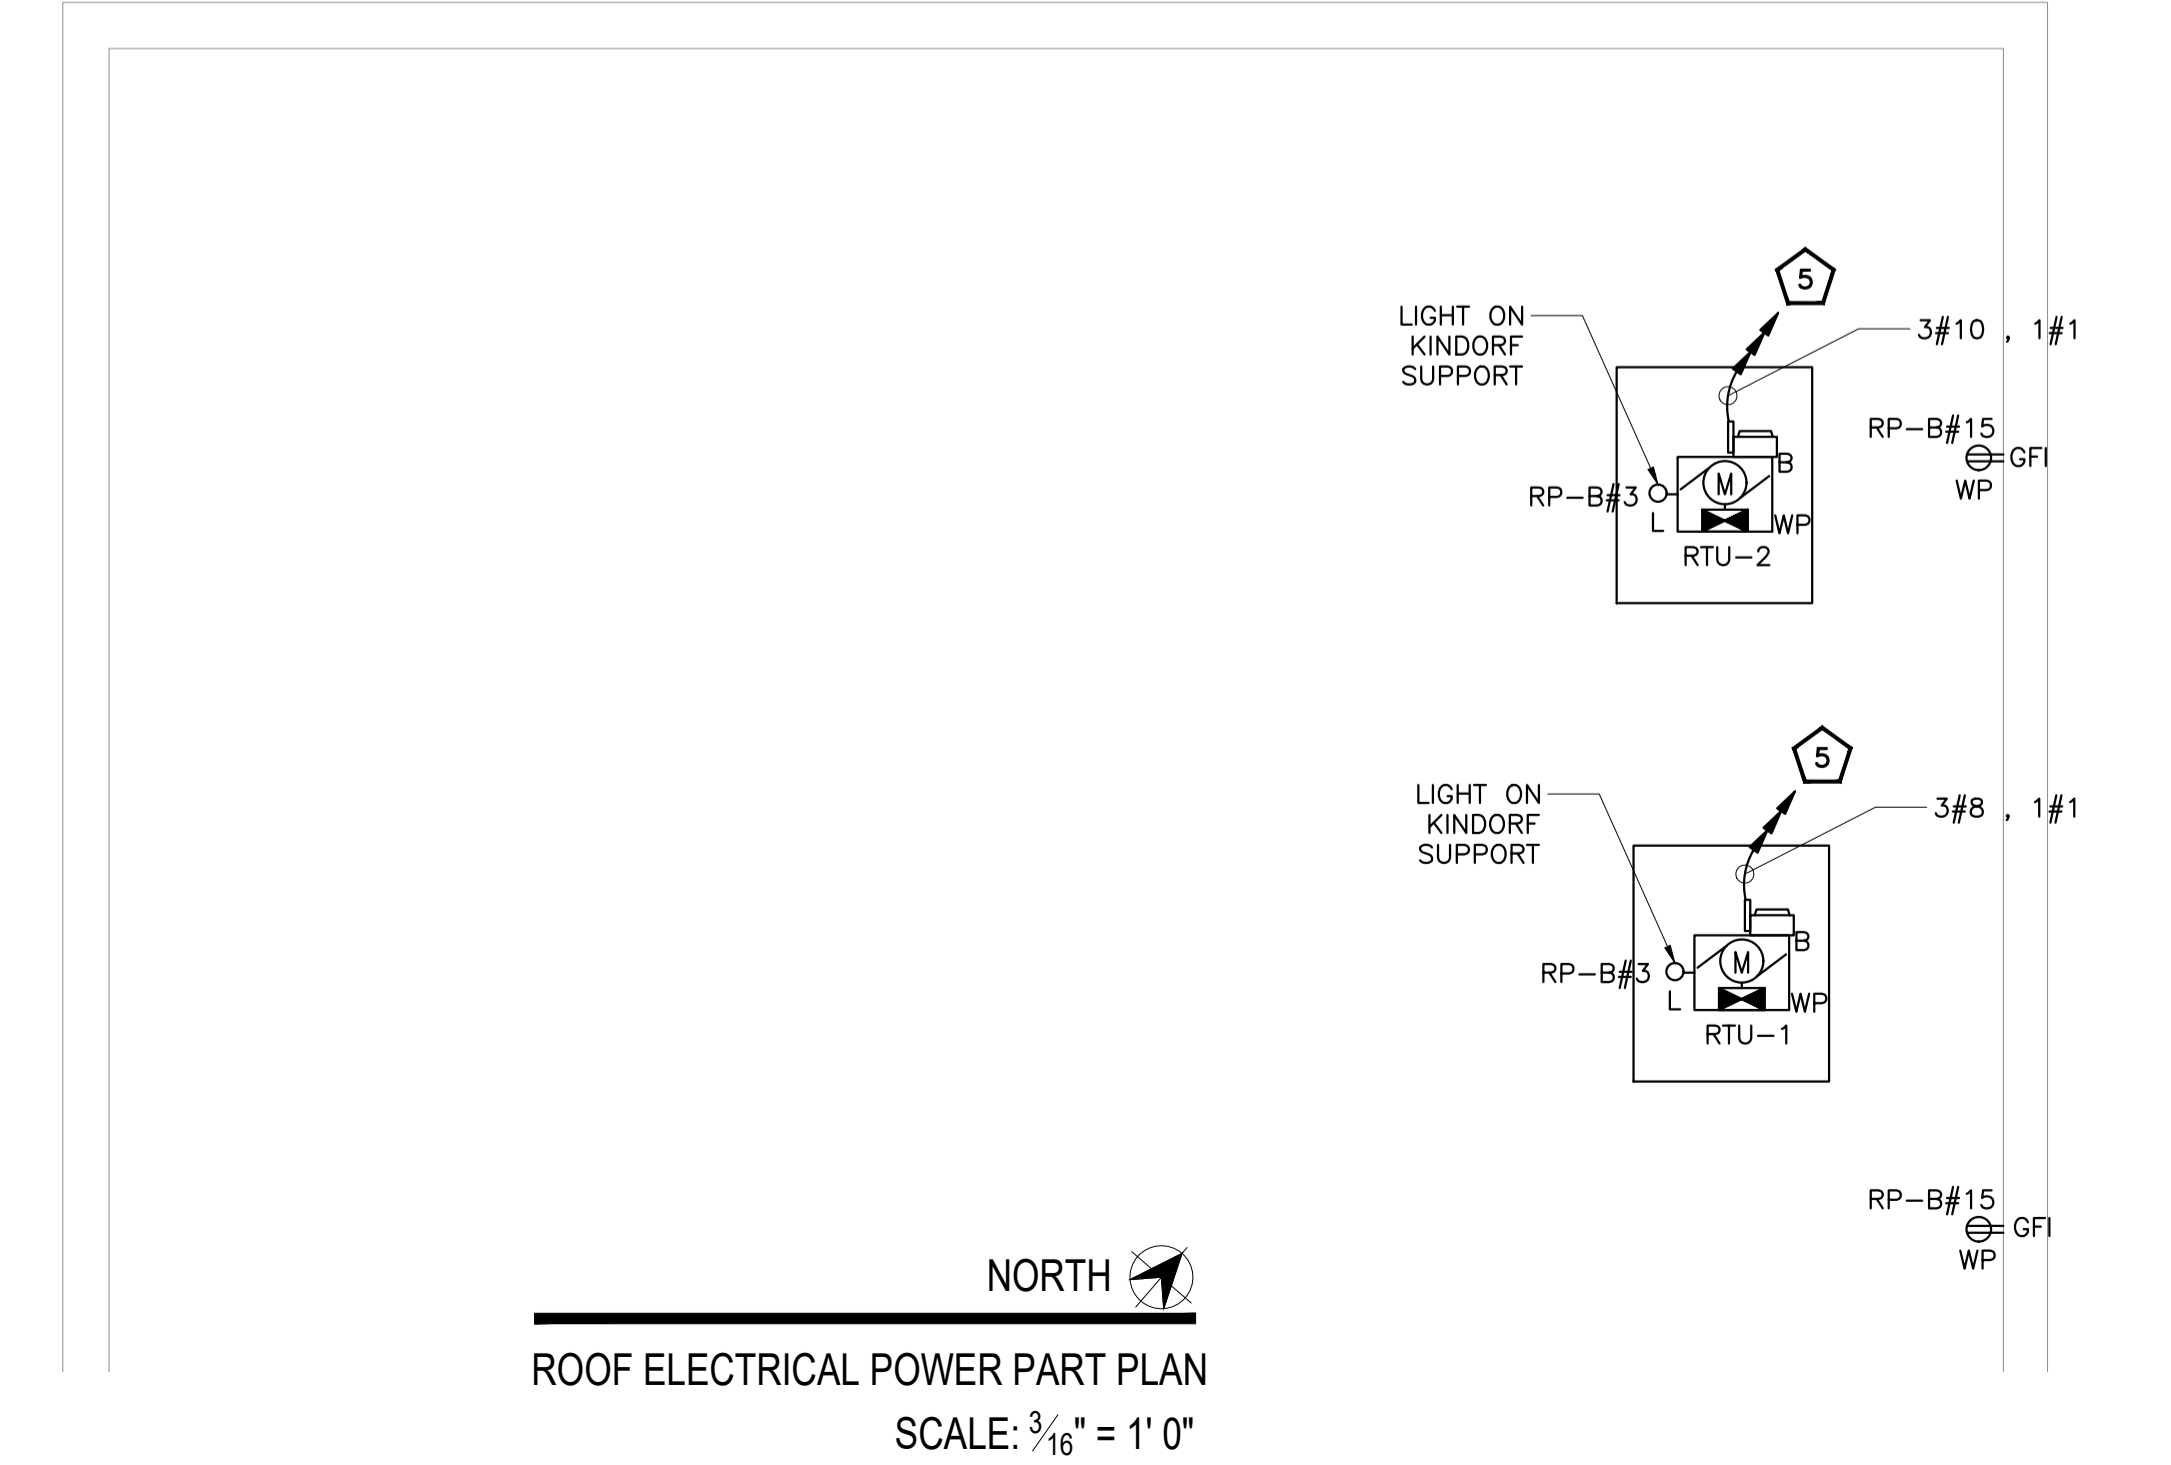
LIGHT ON KINDORF SUPPORT

5

3#10 , 1#1

RP–B#15
GFI
WP

B
RP–B#3
M
L
WP
RTU–2

LIGHT ON KINDORF SUPPORT

5

3#8 , 1#1

B
RP–B#3
M
L
WP
RTU–1

RP–B#15
GFI
WP

NORTH

ROOF ELECTRICAL POWER PART PLAN
SCALE: $\frac{3}{16}$" = 1' 0"